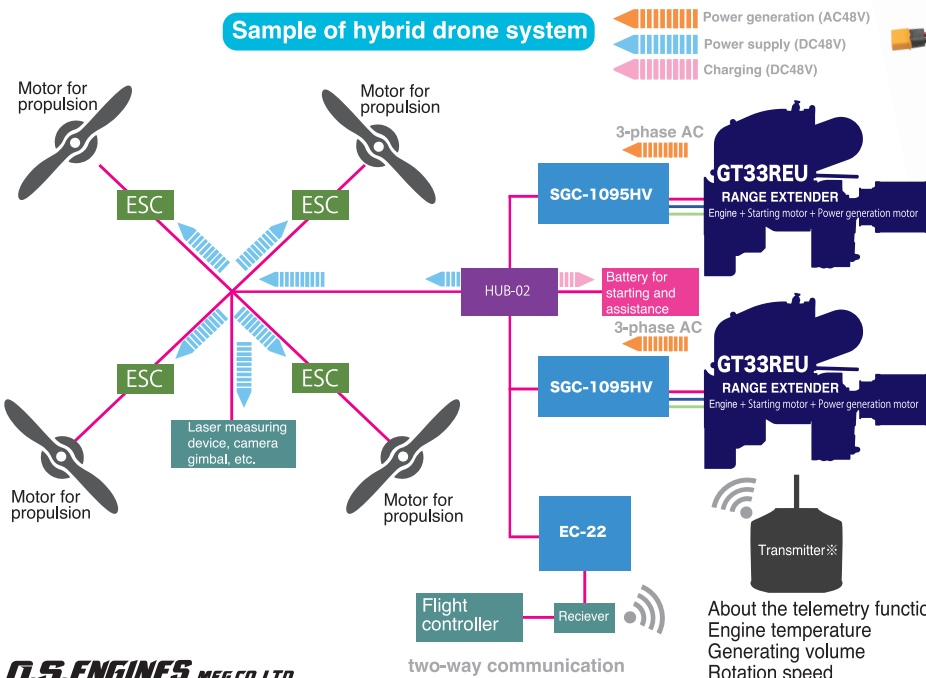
Sample of hybrid drone system

Power generation (AC48V)
Power supply (DC48V)
Charging (DC48V)

Motor for propulsion

Motor for propulsion

ESC

ESC

3-phase AC

SGC-1095HV

GT33REU
RANGE EXTENDER
Engine + Starting motor + Power generation motor

HUB-02

Battery for starting and assistance

3-phase AC

ESC

ESC

SGC-1095HV

GT33REU
RANGE EXTENDER
Engine + Starting motor + Power generation motor

Laser measuring device, camera gimbal, etc.

Motor for propulsion

Motor for propulsion

EC-22

Transmitter※

Flight controller

Reciever

About the telemetry functio
Engine temperature
Generating volume
Rotation speed

O.S.ENGINES MFG.CO.LTD.

two-way communication